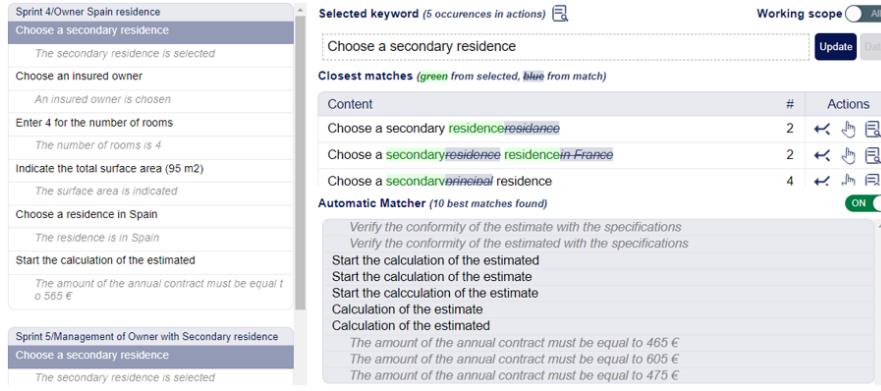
Sprint 4/Owner Spain residence
Choose a secondary residence
The secondary residence is selected
Choose an insured owner
An insured owner is chosen
Enter 4 for the number of rooms
The number of rooms is 4
Indicate the total surface area (95 m2)
The surface area is indicated
Choose a residence in Spain
The residence is in Spain
Start the calculation of the estimated
The amount of the annual contract must be equal to 565 €

Sprint 5/Management of Owner with Secondary residence
Choose a secondary residence
The secondary residence is selected

Selected keyword (5 occurences in actions)
Working scope All
Choose a secondary residence
Update
Closest matches (green from selected, blue from match)

| Content | # | Actions |
|---|---|---|
| Choose a secondary residence~~residance~~ | 2 | |
| Choose a secondary~~residence~~ residence~~in France~~ | 2 | |
| Choose a secondary~~principal~~ residence | 4 | |

Automatic Matcher (10 best matches found)
ON
Verify the conformity of the estimate with the specifications
Verify the conformity of the estimated with the specifications
Start the calculation of the estimated
Start the calculation of the estimate
Start the calculation of the estimate
Start the calcculation of the estimate
Calculation of the estimate
Calculation of the estimated
The amount of the annual contract must be equal to 465 €
The amount of the annual contract must be equal to 605 €
The amount of the annual contract must be equal to 475 €